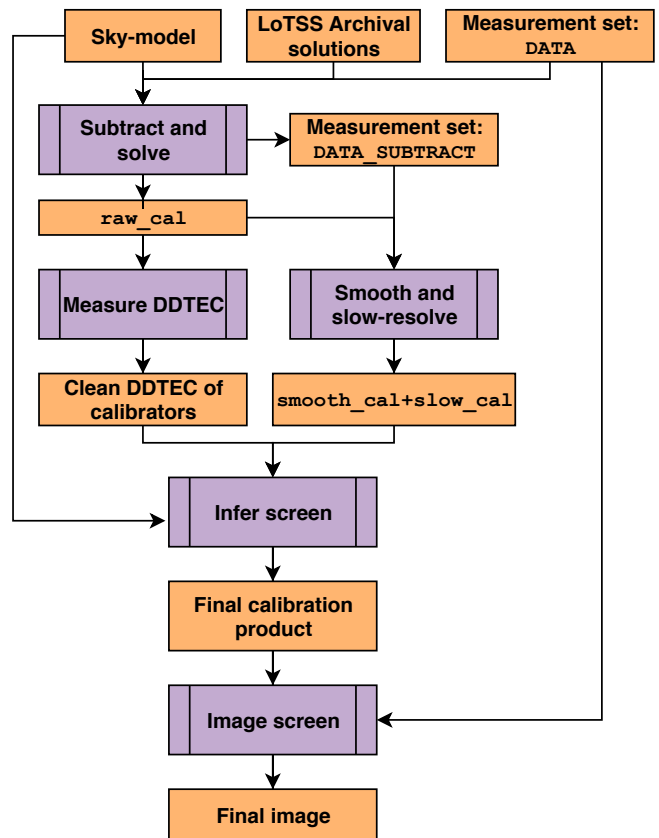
Sky-model

LoTSS Archival solutions

Measurement set: DATA

Subtract and solve

Measurement set: DATA_SUBTRACT

raw_cal

Measure DDTEC

Smooth and slow-resolve

Clean DDTEC of calibrators

smooth_cal+slow_cal

Infer screen

Final calibration product

Image screen

Final image